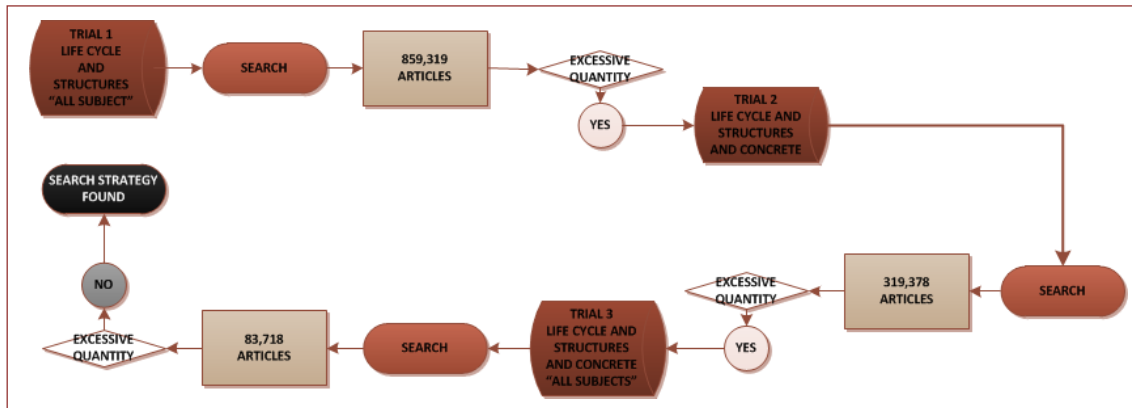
TRIAL 1
LIFE CYCLE
AND
STRUCTURES
"ALL SUBJECT"

SEARCH

859,319
ARTICLES

EXCESSIVE
QUANTITY

YES

TRIAL 2
LIFE CYCLE AND
STRUCTURES
AND CONCRETE

SEARCH

319,378
ARTICLES

EXCESSIVE
QUANTITY

YES

TRIAL 3
LIFE CYCLE AND
STRUCTURES
AND CONCRETE
"ALL SUBJECTS"

SEARCH

83,718
ARTICLES

EXCESSIVE
QUANTITY

NO

SEARCH STRATEGY
FOUND